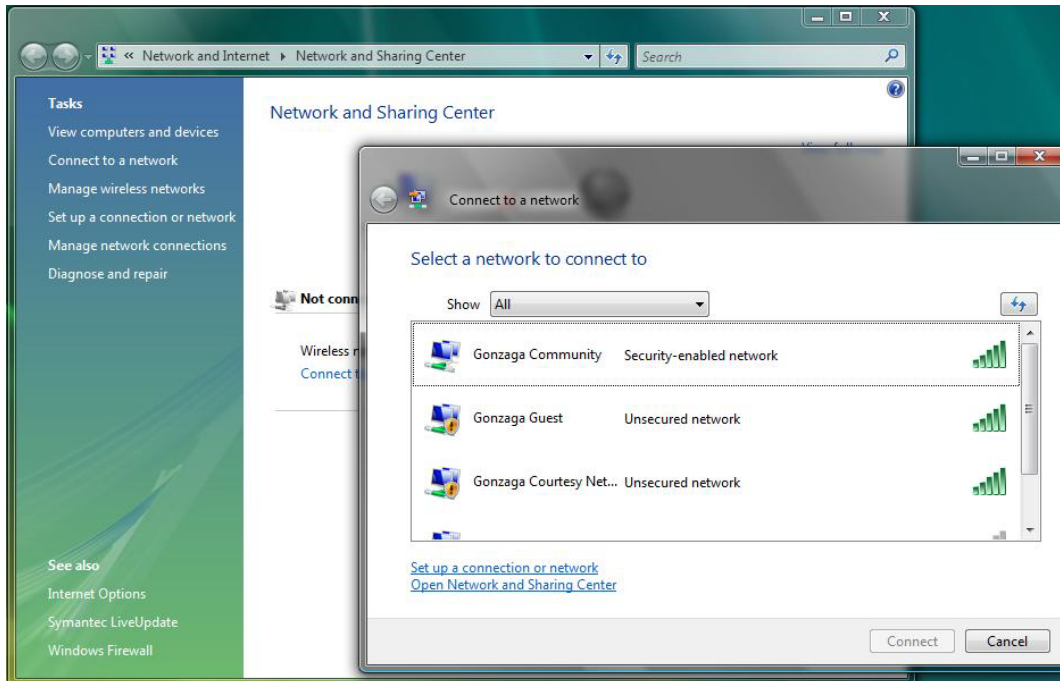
« Network and Internet ▸ Network and Sharing Center

Search

Tasks
View computers and devices
Connect to a network
Manage wireless networks
Set up a connection or network
Manage network connections
Diagnose and repair

Network and Sharing Center

Not conn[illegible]

Wireless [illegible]
Connect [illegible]

See also
Internet Options
Symantec LiveUpdate
Windows Firewall

Connect to a network

Select a network to connect to

Show All

| | | |
|---|---|---|
| Gonzaga Community | Security-enabled network | |
| Gonzaga Guest | Unsecured network | |
| Gonzaga Courtesy Net... | Unsecured network | |

Set up a connection or network
Open Network and Sharing Center

Connect
Cancel